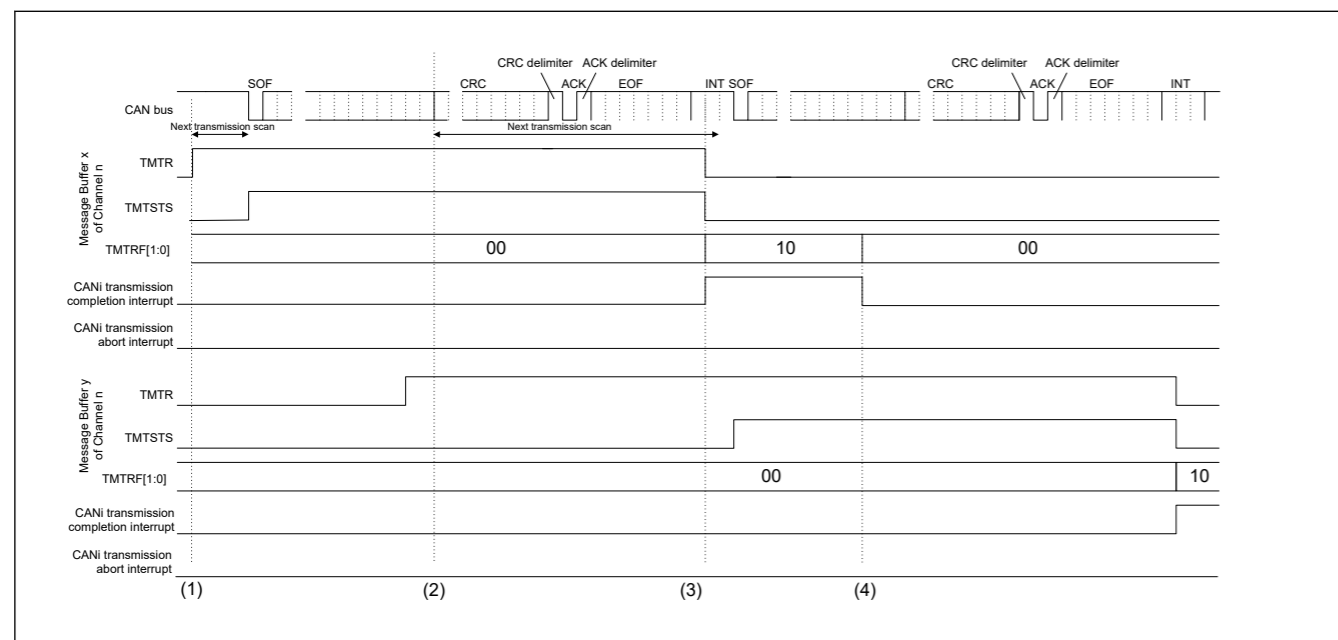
CRC delimiter ACK delimiter CRC delimiter ACK delimiter

SOF CRC ACK EOF INT SOF CRC ACK EOF INT

CAN bus

Next transmission scan

Next transmission scan

Message Buffer x of Channel n

TMTR

TMTSTS

TMTRF[1:0] 00 10 00

CANi transmission completion interrupt

CANi transmission abort interrupt

Message Buffer y of Channel n

TMTR

TMTSTS

TMTRF[1:0] 00 10

CANi transmission completion interrupt

CANi transmission abort interrupt

(1) (2) (3) (4)